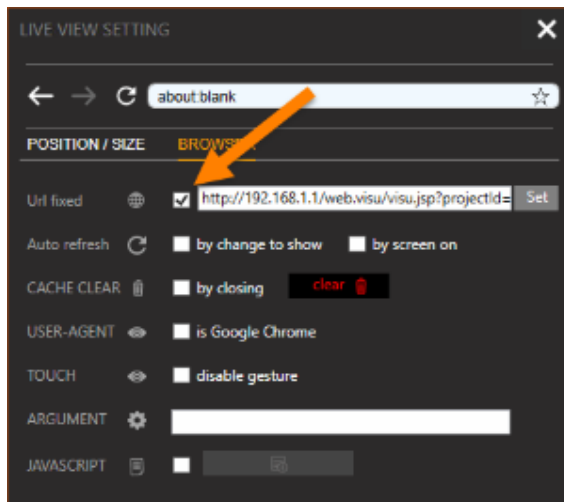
LIVE VIEW SETTING

about:blank

POSITION / SIZE BROWS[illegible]

Url fixed http://192.168.1.1/web.visu/visu.jsp?projectId= Set

Auto refresh by change to show by screen on

CACHE CLEAR by closing clear

USER-AGENT is Google Chrome

TOUCH disable gesture

ARGUMENT

JAVASCRIPT